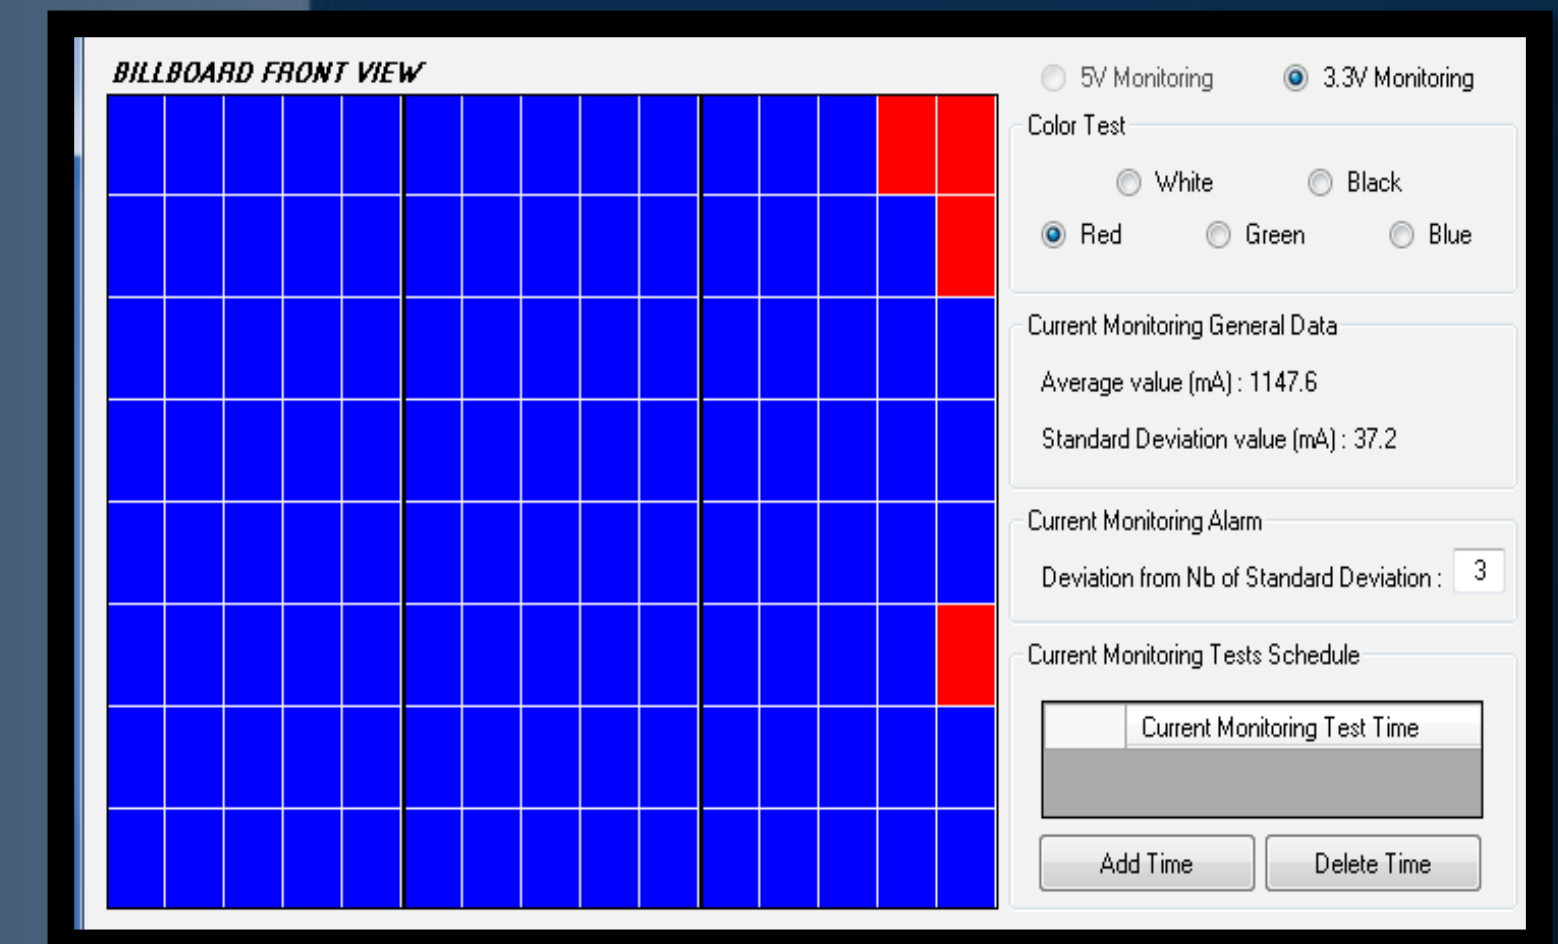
BILLBOARD FRONT VIEW

5V Monitoring

3.3V Monitoring

Color Test

White

Black

Red

Green

Blue

Current Monitoring General Data

Average value (mA) : 1147.6

Standard Deviation value (mA) : 37.2

Current Monitoring Alarm

Deviation from Nb of Standard Deviation : 3

Current Monitoring Tests Schedule

| | Current Monitoring Test Time |
|---|---|

Add Time

Delete Time